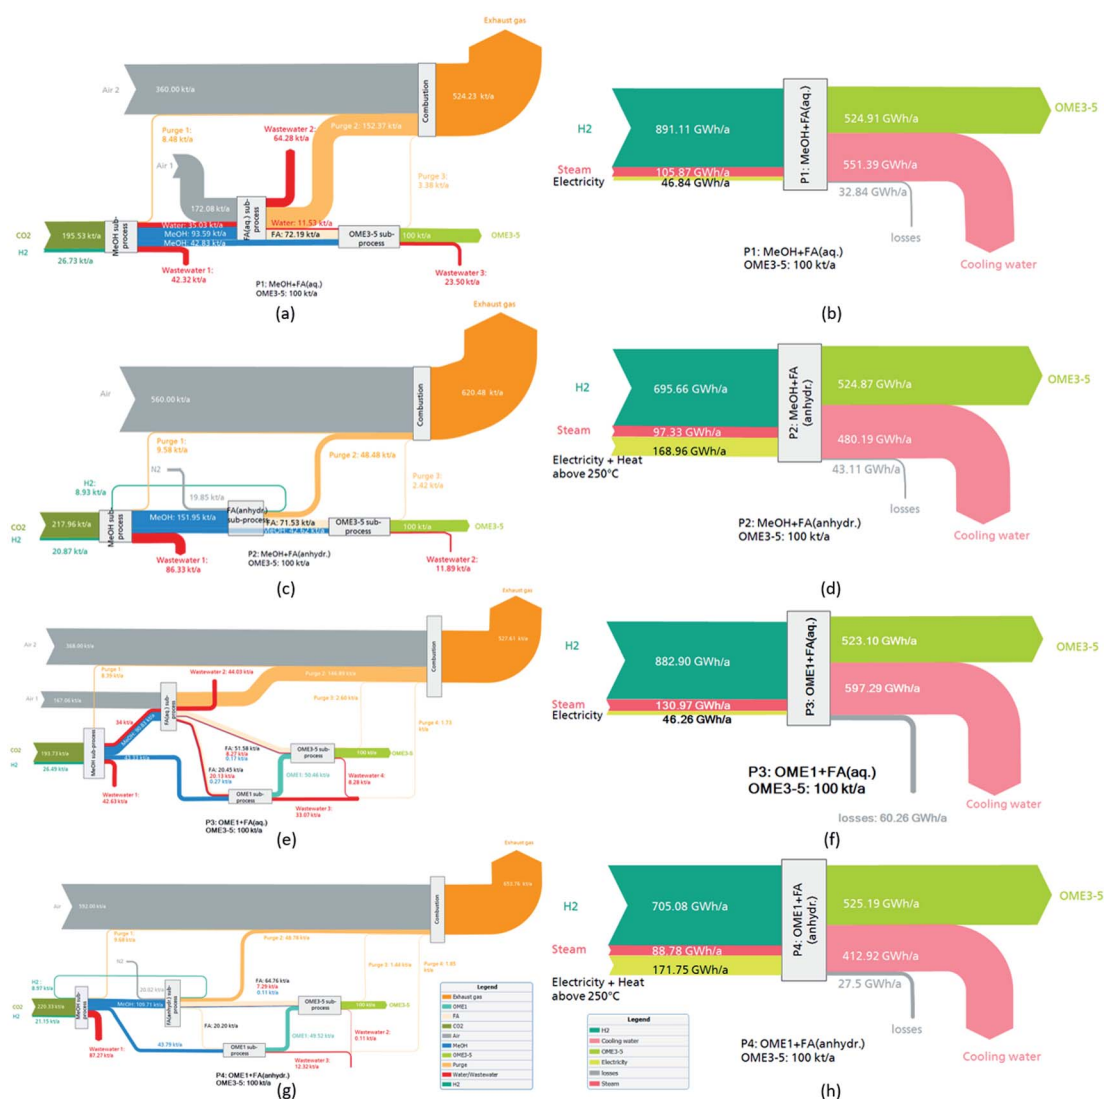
Exhaust gas

Air 2

360.00 kt/a

524.23 kt/a

Combustion

Purge 1: 8.48 kt/a

Wastewater 2: 64.28 kt/a

Purge 2: 152.37 kt/a

Air 1

172.08 kt/a

FA(aq.) sub-process

Purge 3: 3.38 kt/a

Water: 15.03 kt/a

Water: 11.53 kt/a

MeOH: 93.59 kt/a

MeOH: 42.83 kt/a

FA: 72.19 kt/a

CO2

195.53 kt/a

MeOH sub-process

OME3-5 sub-process

100 kt/a

OME3-5

H2

26.73 kt/a

Wastewater 1: 42.32 kt/a

Wastewater 3: 23.50 kt/a

P1: MeOH+FA(aq.)
OME3-5: 100 kt/a

(a)

H2

891.11 GWh/a

P1: MeOH+FA(aq.)

524.91 GWh/a

OME3-5

Steam

Electricity

105.87 GWh/a

46.84 GWh/a

551.39 GWh/a

32.84 GWh/a

losses

P1: MeOH+FA(aq.)
OME3-5: 100 kt/a

Cooling water

(b)

Exhaust gas

Air

560.00 kt/a

620.48 kt/a

Combustion

Purge 1: 9.58 kt/a

N2

H2: 8.93 kt/a

19.85 kt/a

Purge 2: 48.48 kt/a

Purge 3: 2.42 kt/a

FA(anhydr.) sub-process

CO2

217.96 kt/a

MeOH sub-process

MeOH: 151.95 kt/a

FA: 71.53 kt/a

OME3-5 sub-process

100 kt/a

OME3-5

H2

20.87 kt/a

Wastewater 1: 86.33 kt/a

P2: MeOH+FA(anhydr.)
OME3-5: 100 kt/a

Wastewater 2: 11.89 kt/a

(c)

H2

695.66 GWh/a

P2: MeOH+FA (anhydr.)

524.87 GWh/a

OME3-5

Steam

97.33 GWh/a

480.19 GWh/a

Electricity + Heat above 250°C

168.96 GWh/a

43.11 GWh/a

losses

P2: MeOH+FA(anhydr.)
OME3-5: 100 kt/a

Cooling water

(d)

Exhaust gas

Air 2

368.00 kt/a

527.61 kt/a

Combustion

Purge 1: 8.39 kt/a

Wastewater 2: 44.03 kt/a

Purge 2: 144.69 kt/a

Air 1

167.06 kt/a

Purge 3: 2.68 kt/a

Purge 4: 1.73 kt/a

34 kt/a

FA: 51.58 kt/a
8.27 kt/a
0.17 kt/a

OME3-5 sub-process

100 kt/a

OME3-5

CO2

193.73 kt/a

MeOH sub-process

FA: 20.45 kt/a
20.13 kt/a
0.27 kt/a

OME1: 50.46 kt/a

Wastewater 4: 8.28 kt/a

H2

26.49 kt/a

OME1 sub-process

Wastewater 1: 42.63 kt/a

Wastewater 3: 33.07 kt/a

P3: OME1+FA(aq.)
OME3-5: 100 kt/a

(e)

H2

882.90 GWh/a

P3: OME1+FA(aq.)

523.10 GWh/a

OME3-5

Steam

Electricity

130.97 GWh/a

46.26 GWh/a

597.29 GWh/a

P3: OME1+FA(aq.)
OME3-5: 100 kt/a

losses: 60.26 GWh/a

Cooling water

(f)

Exhaust gas

Air

592.00 kt/a

633.76 kt/a

Combustion

Purge 1: 9.68 kt/a

Purge 2: 48.78 kt/a

N2

H2: 8.97 kt/a

20.02 kt/a

FA: 64.76 kt/a
7.29 kt/a
0.11 kt/a

Purge 3: 1.46 kt/a

Purge 4: 1.85 kt/a

CO2

225.33 kt/a

MeOH sub-process

MeOH: 109.71 kt/a

OME3-5 sub-process

100 kt/a

OME3-5

H2

21.15 kt/a

FA: 20.20 kt/a

OME1: 49.52 kt/a

Wastewater 2: 0.11 kt/a

Wastewater 1: 87.27 kt/a

43.79 kt/a

OME1 sub-process

Wastewater 3: 12.32 kt/a

P4: OME1+FA(anhydr.)
OME3-5: 100 kt/a

Legend
Exhaust gas
OME1
FA
CO2
Air
MeOH
OME3-5
Purge
Water/Wastewater
H2

(g)

H2

705.08 GWh/a

P4: OME1+FA (anhydr.)

525.19 GWh/a

OME3-5

Steam

88.78 GWh/a

412.92 GWh/a

171.75 GWh/a

Electricity + Heat above 250°C

27.5 GWh/a

losses

Legend
H2
Cooling water
OME3-5
Electricity
losses
Steam

P4: OME1+FA(anhydr.)
OME3-5: 100 kt/a

Cooling water

(h)